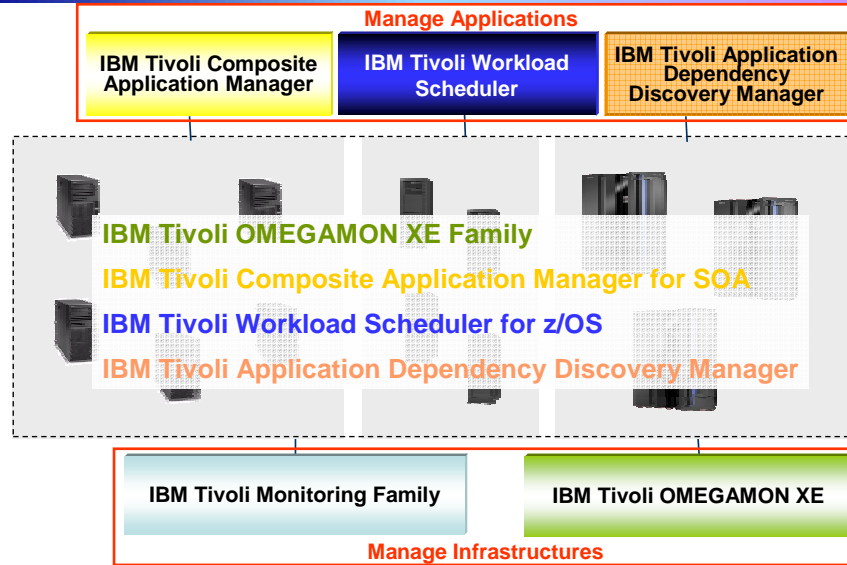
Manage Applications

IBM Tivoli Composite Application Manager

IBM Tivoli Workload Scheduler

IBM Tivoli Application Dependency Discovery Manager

IBM Tivoli OMEGAMON XE Family

IBM Tivoli Composite Application Manager for SOA

IBM Tivoli Workload Scheduler for z/OS

IBM Tivoli Application Dependency Discovery Manager

IBM Tivoli Monitoring Family

IBM Tivoli OMEGAMON XE

Manage Infrastructures